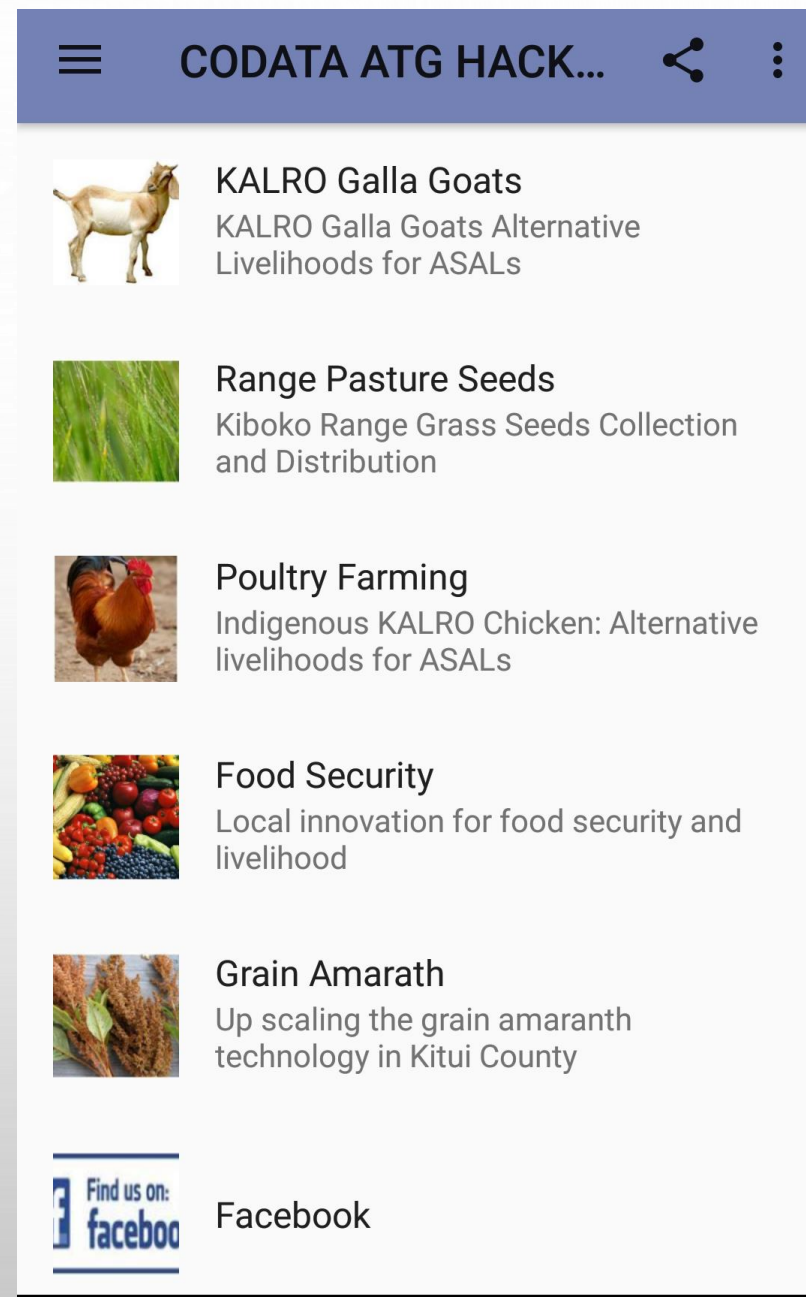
CODATA ATG HACK...

KALRO Galla Goats
KALRO Galla Goats Alternative Livelihoods for ASALs

Range Pasture Seeds
Kiboko Range Grass Seeds Collection and Distribution

Poultry Farming
Indigenous KALRO Chicken: Alternative livelihoods for ASALs

Food Security
Local innovation for food security and livelihood

Grain Amarath
Up scaling the grain amaranth technology in Kitui County

Find us on: faceboo

Facebook